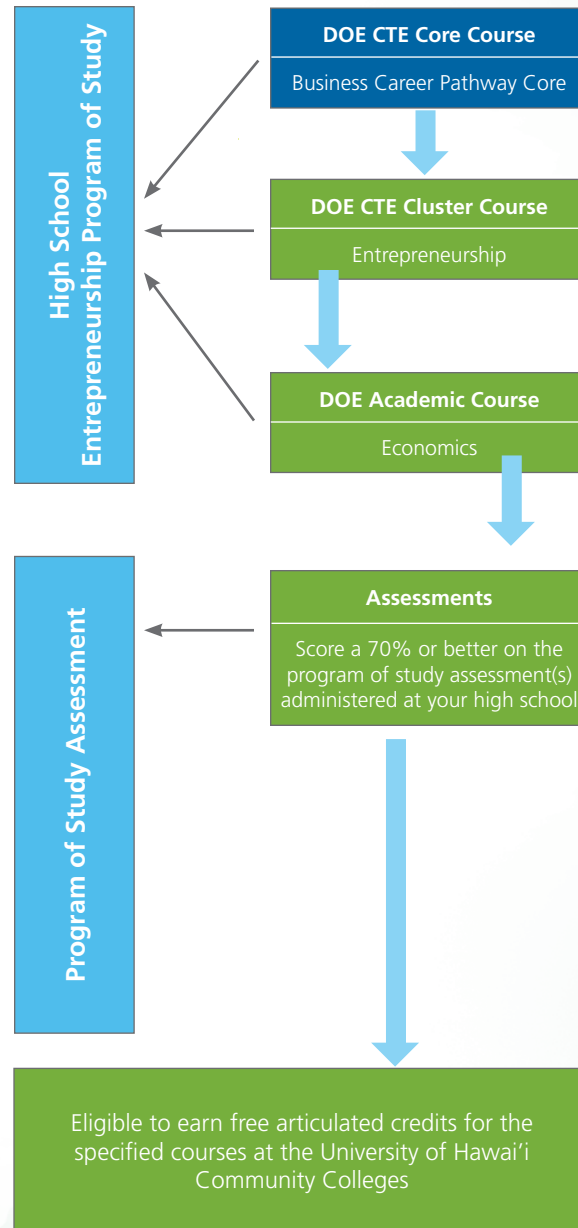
High School Entrepreneurship Program of Study

DOE CTE Core Course

Business Career Pathway Core

DOE CTE Cluster Course

Entrepreneurship

DOE Academic Course

Economics

Program of Study Assessment

Assessments

Score a 70% or better on the program of study assessment(s) administered at your high school

Eligible to earn free articulated credits for the specified courses at the University of Hawai'i Community Colleges